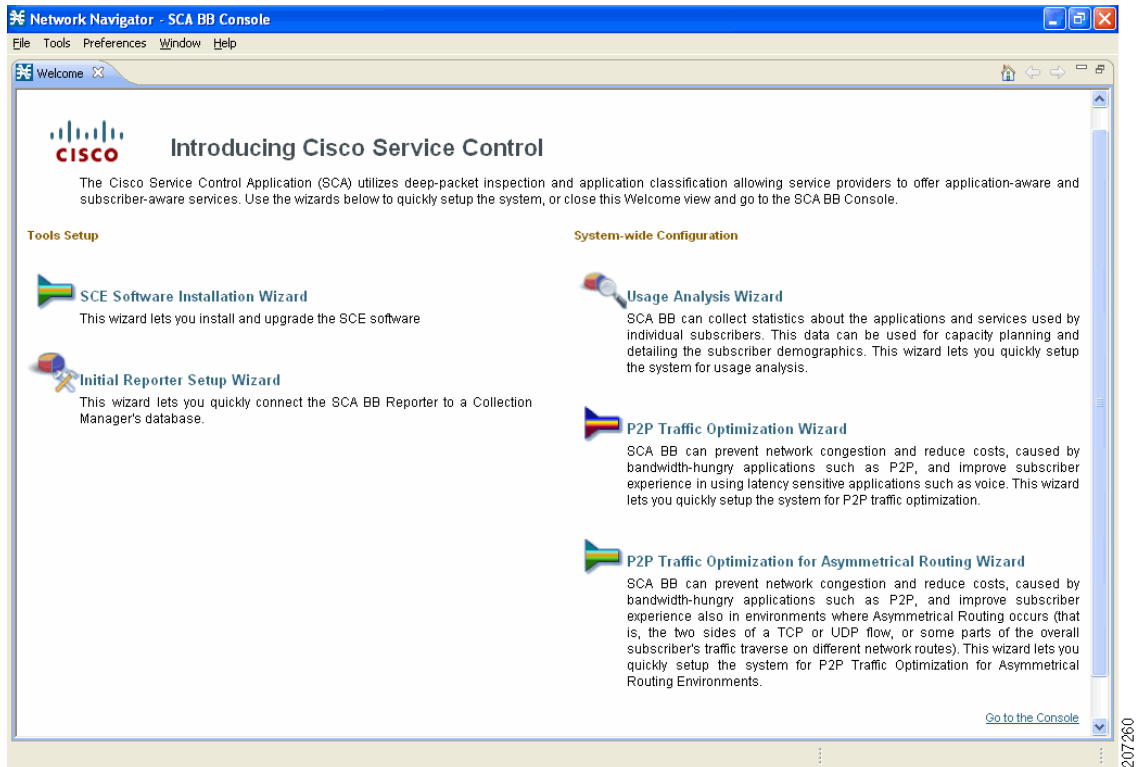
Network Navigator - SCA BB Console

File Tools Preferences Window Help

Welcome

cisco

Introducing Cisco Service Control

The Cisco Service Control Application (SCA) utilizes deep-packet inspection and application classification allowing service providers to offer application-aware and subscriber-aware services. Use the wizards below to quickly setup the system, or close this Welcome view and go to the SCA BB Console.

Tools Setup

SCE Software Installation Wizard

This wizard lets you install and upgrade the SCE software

Initial Reporter Setup Wizard

This wizard lets you quickly connect the SCA BB Reporter to a Collection Manager's database.

System-wide Configuration

Usage Analysis Wizard

SCA BB can collect statistics about the applications and services used by individual subscribers. This data can be used for capacity planning and detailing the subscriber demographics. This wizard lets you quickly setup the system for usage analysis.

P2P Traffic Optimization Wizard

SCA BB can prevent network congestion and reduce costs, caused by bandwidth-hungry applications such as P2P, and improve subscriber experience in using latency sensitive applications such as voice. This wizard lets you quickly setup the system for P2P traffic optimization.

P2P Traffic Optimization for Asymmetrical Routing Wizard

SCA BB can prevent network congestion and reduce costs, caused by bandwidth-hungry applications such as P2P, and improve subscriber experience also in environments where Asymmetrical Routing occurs (that is, the two sides of a TCP or UDP flow, or some parts of the overall subscriber's traffic traverse on different network routes). This wizard lets you quickly setup the system for P2P Traffic Optimization for Asymmetrical Routing Environments.

Go to the Console

207260